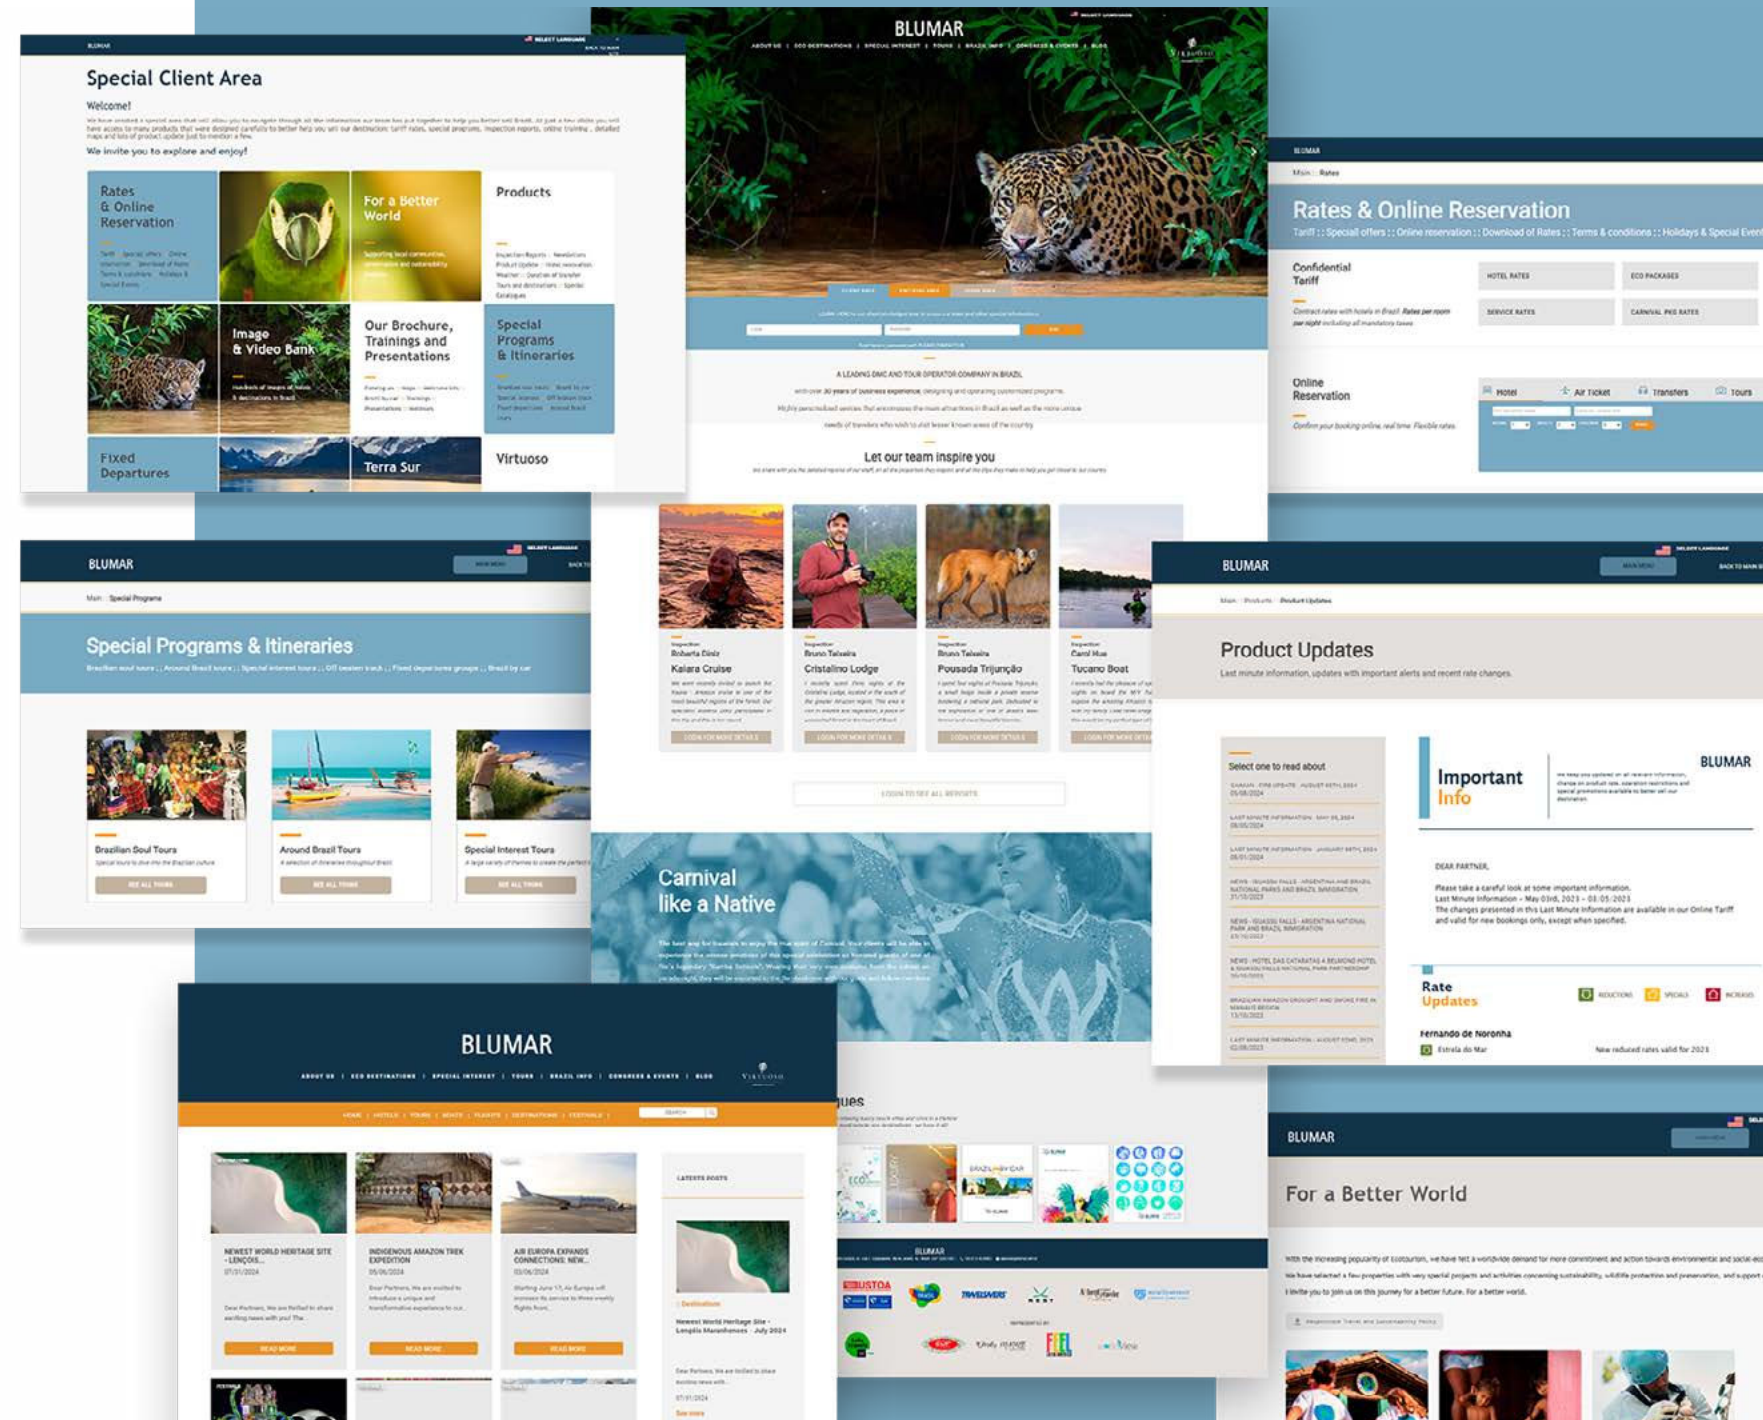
Special Client Area

Welcome!

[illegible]

We invite you to explore and enjoy!

Rates & Online Reservation

For a Better World

Products

Image & Video Bank

Our Brochure, Trainings and Presentations

Special Programs & Itineraries

Fixed Departures

Terra Sur

Virtuoso

BLUMAR

A LEADING DMC AND TOUR OPERATOR COMPANY IN BRAZIL

Let our team inspire you

Kaiara Cruise

Cristalino Lodge

Pousada Trijunção

Tucano Boat

Carnival like a Native

Rates & Online Reservation

Tariff :: Special offers :: Online reservation :: Download of Rates :: Terms & conditions :: Holidays & Special Events

Confidential Tariff

HOTEL RATES

ECO PACKAGES

SERVICE RATES

CARNIVAL PKG RATES

Online Reservation

Hotel

Air Ticket

Transfers

Tours

BLUMAR

Special Programs & Itineraries

Brazilian Soul Tours

Around Brazil Tours

Special Interest Tours

BLUMAR

Product Updates

Last minute information, updates with important alerts and recent rate changes.

Select one to read about

Important Info

BLUMAR

DEAR PARTNER,

Please take a careful look at some important information.

Rate Updates

Fernando de Noronha

Estrela do Mar

New reduced rates valid for 2023

BLUMAR

NEWEST WORLD HERITAGE SITE - LENÇÓIS...

INDIGENOUS AMAZON TREK EXPEDITION

AIR EUROPA EXPANDS CONNECTIONS: NEW...

READ MORE

READ MORE

READ MORE

LATESTS POSTS

Newest World Heritage Site - Lençóis Maranhenses - July 2024

BLUMAR

For a Better World